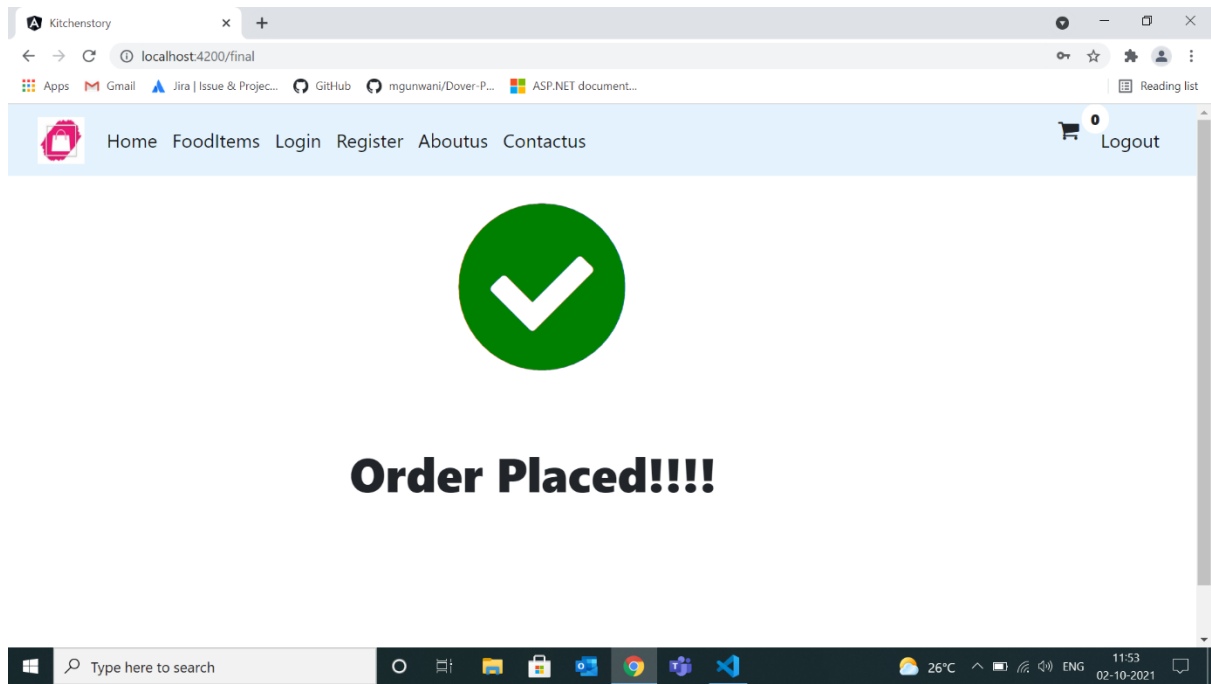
Kitchenstory

localhost:4200/final

Apps Gmail Jira | Issue & Projec... GitHub mgunwani/Dover-P... ASP.NET document... Reading list

Home FoodItems Login Register Aboutus Contactus

0

Logout

Order Placed!!!!

Type here to search

26°C ENG 11:53 02-10-2021